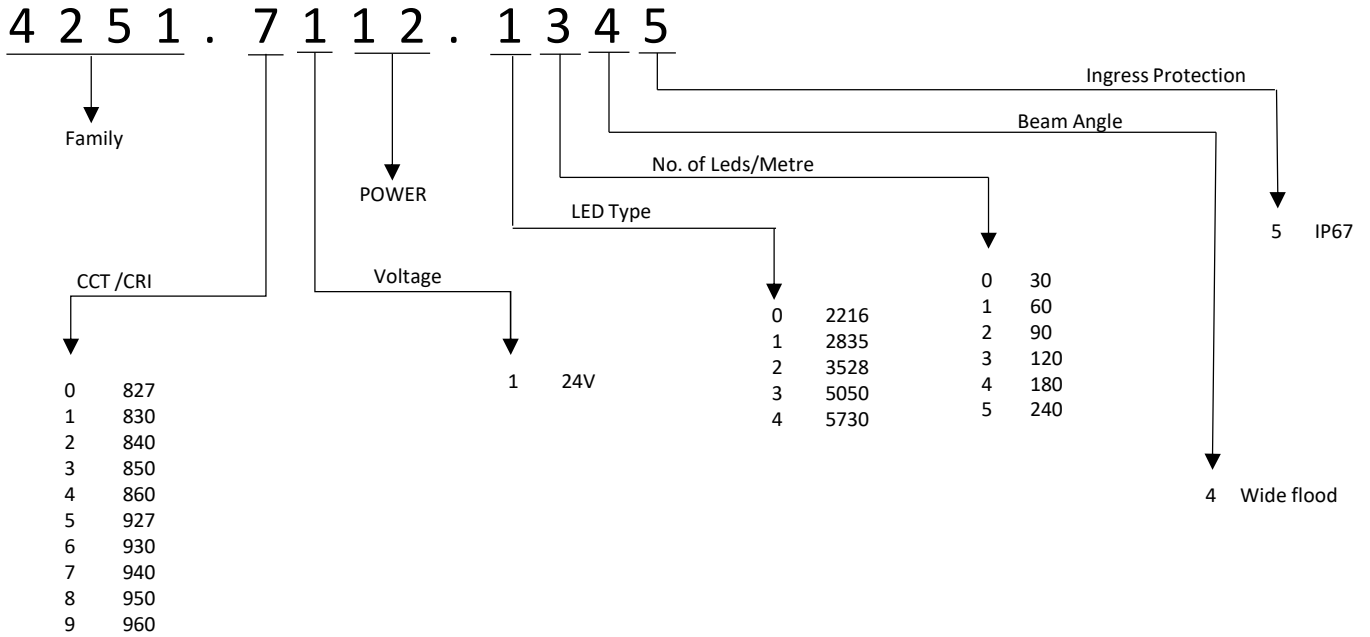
4 2 5 1 . 7 1 1 2 . 1 3 4 5

Ingress Protection

Beam Angle

Family

No. of Leds/Metre

POWER

LED Type

5 IP67

CCT /CRI

Voltage

0 30
1 60
2 90
3 120
4 180
5 240

0 2216
1 2835
2 3528
3 5050
4 5730

1 24V

0 827
1 830
2 840
3 850
4 860
5 927
6 930
7 940
8 950
9 960

4 Wide flood